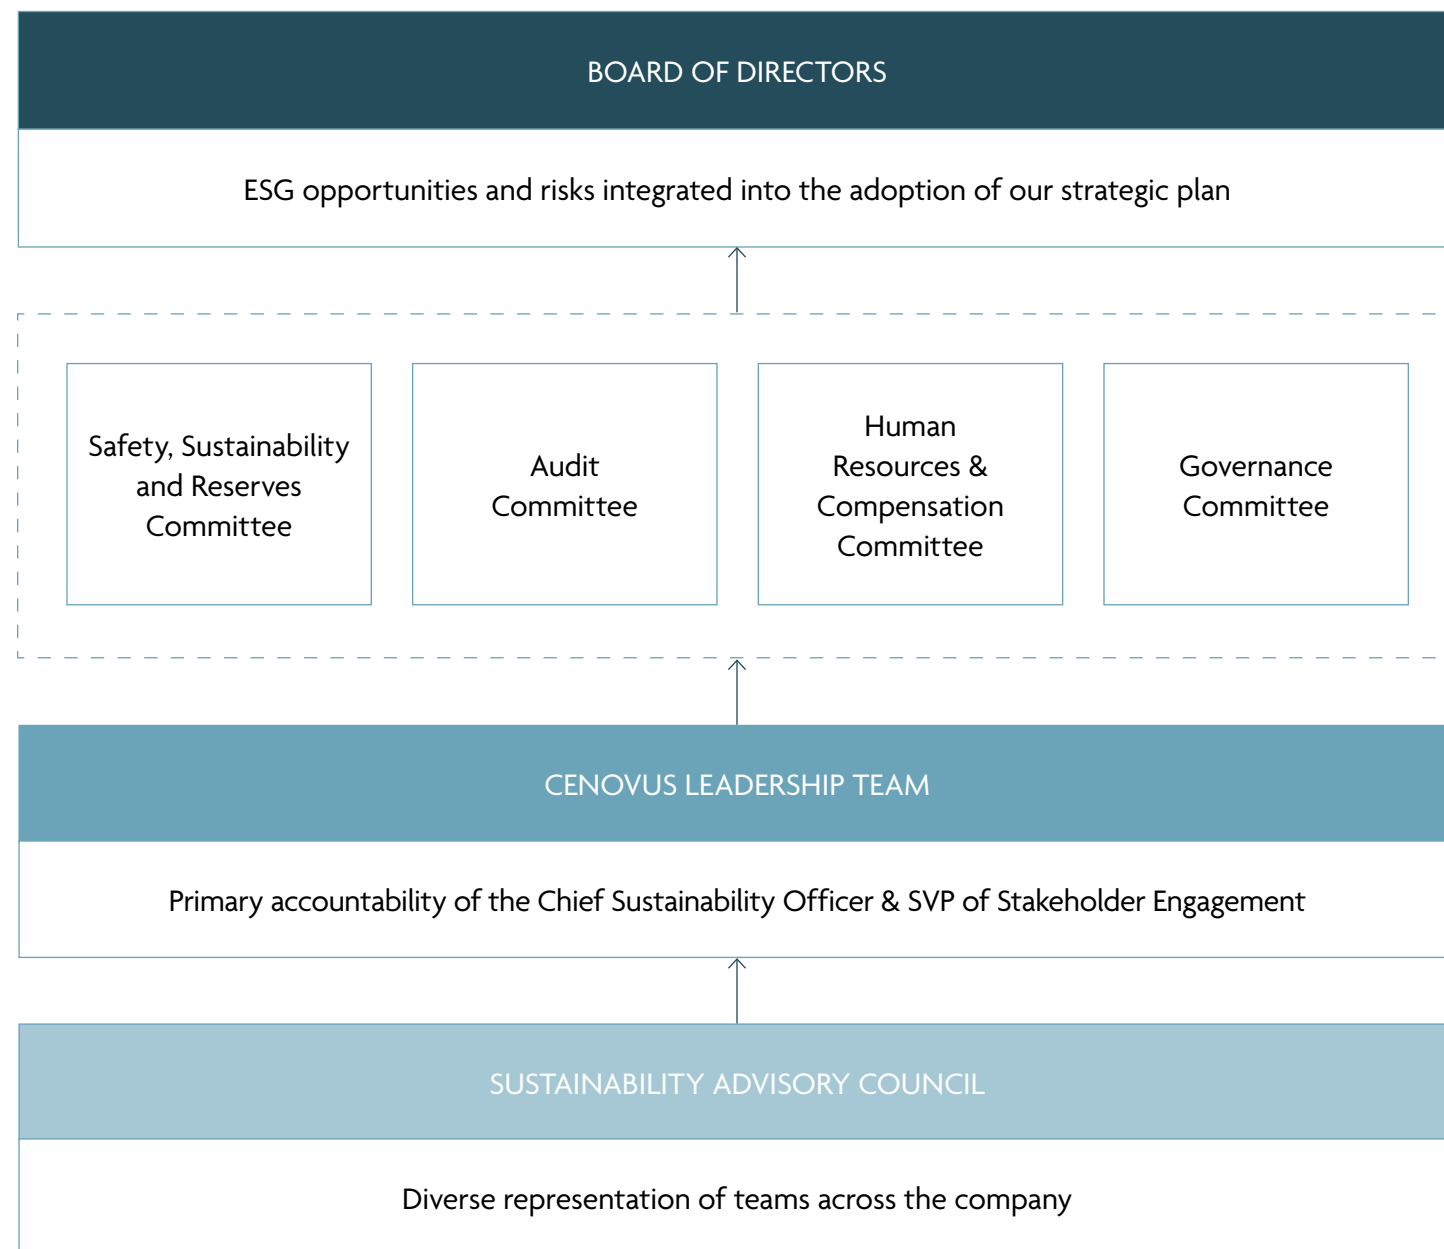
BOARD OF DIRECTORS

ESG opportunities and risks integrated into the adoption of our strategic plan

Safety, Sustainability and Reserves Committee

Audit Committee

Human Resources & Compensation Committee

Governance Committee

CENOVUS LEADERSHIP TEAM

Primary accountability of the Chief Sustainability Officer & SVP of Stakeholder Engagement

SUSTAINABILITY ADVISORY COUNCIL

Diverse representation of teams across the company